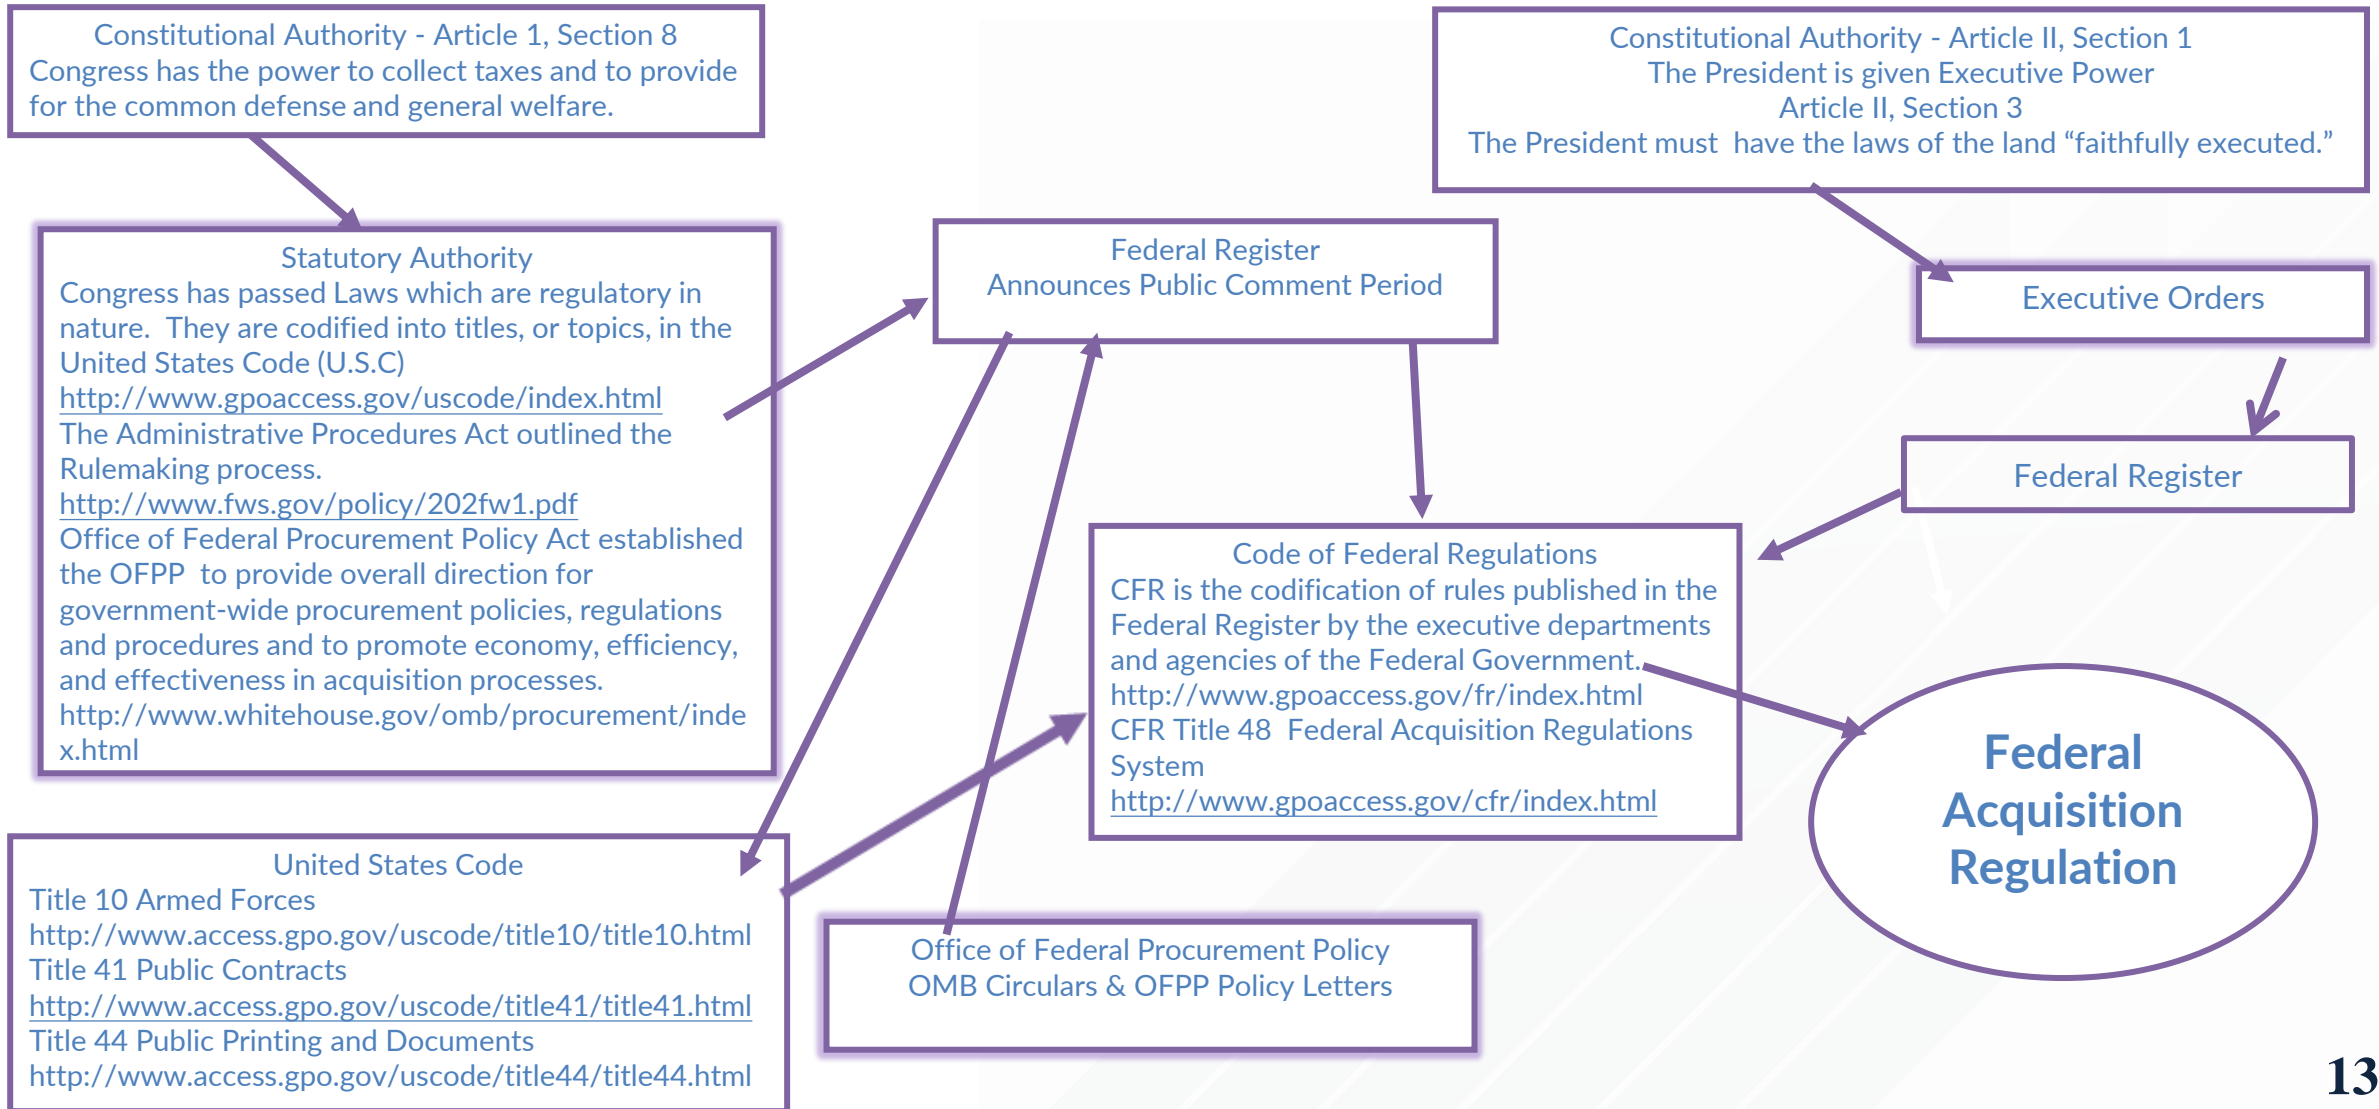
Constitutional Authority - Article 1, Section 8
Congress has the power to collect taxes and to provide for the common defense and general welfare.

Constitutional Authority - Article II, Section 1
The President is given Executive Power
Article II, Section 3
The President must have the laws of the land "faithfully executed."

Statutory Authority
Congress has passed Laws which are regulatory in nature. They are codified into titles, or topics, in the United States Code (U.S.C)
http://www.gpoaccess.gov/uscode/index.html
The Administrative Procedures Act outlined the Rulemaking process.
http://www.fws.gov/policy/202fw1.pdf
Office of Federal Procurement Policy Act established the OFPP to provide overall direction for government-wide procurement policies, regulations and procedures and to promote economy, efficiency, and effectiveness in acquisition processes.
http://www.whitehouse.gov/omb/procurement/index.html

Federal Register
Announces Public Comment Period

Executive Orders

Federal Register

Code of Federal Regulations
CFR is the codification of rules published in the Federal Register by the executive departments and agencies of the Federal Government.
http://www.gpoaccess.gov/fr/index.html
CFR Title 48 Federal Acquisition Regulations System
http://www.gpoaccess.gov/cfr/index.html

Federal Acquisition Regulation

United States Code
Title 10 Armed Forces
http://www.access.gpo.gov/uscode/title10/title10.html
Title 41 Public Contracts
http://www.access.gpo.gov/uscode/title41/title41.html
Title 44 Public Printing and Documents
http://www.access.gpo.gov/uscode/title44/title44.html

Office of Federal Procurement Policy
OMB Circulars & OFPP Policy Letters

13